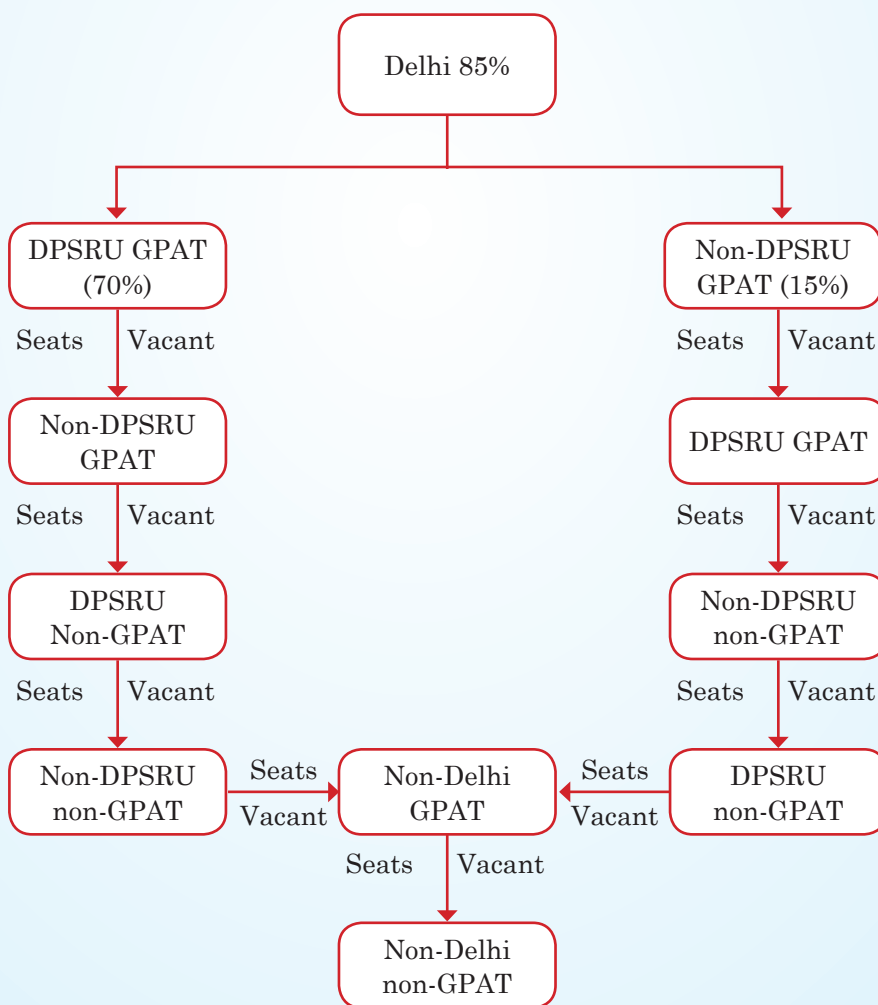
Delhi 85%

DPSRU GPAT (70%)

Seats Vacant

Non-DPSRU GPAT

Seats Vacant

DPSRU Non-GPAT

Seats Vacant

Non-DPSRU non-GPAT

Seats Vacant

Non-DPSRU GPAT (15%)

Seats Vacant

DPSRU GPAT

Seats Vacant

Non-DPSRU non-GPAT

Seats Vacant

DPSRU non-GPAT

Seats Vacant

Non-Delhi GPAT

Seats Vacant

Non-Delhi non-GPAT